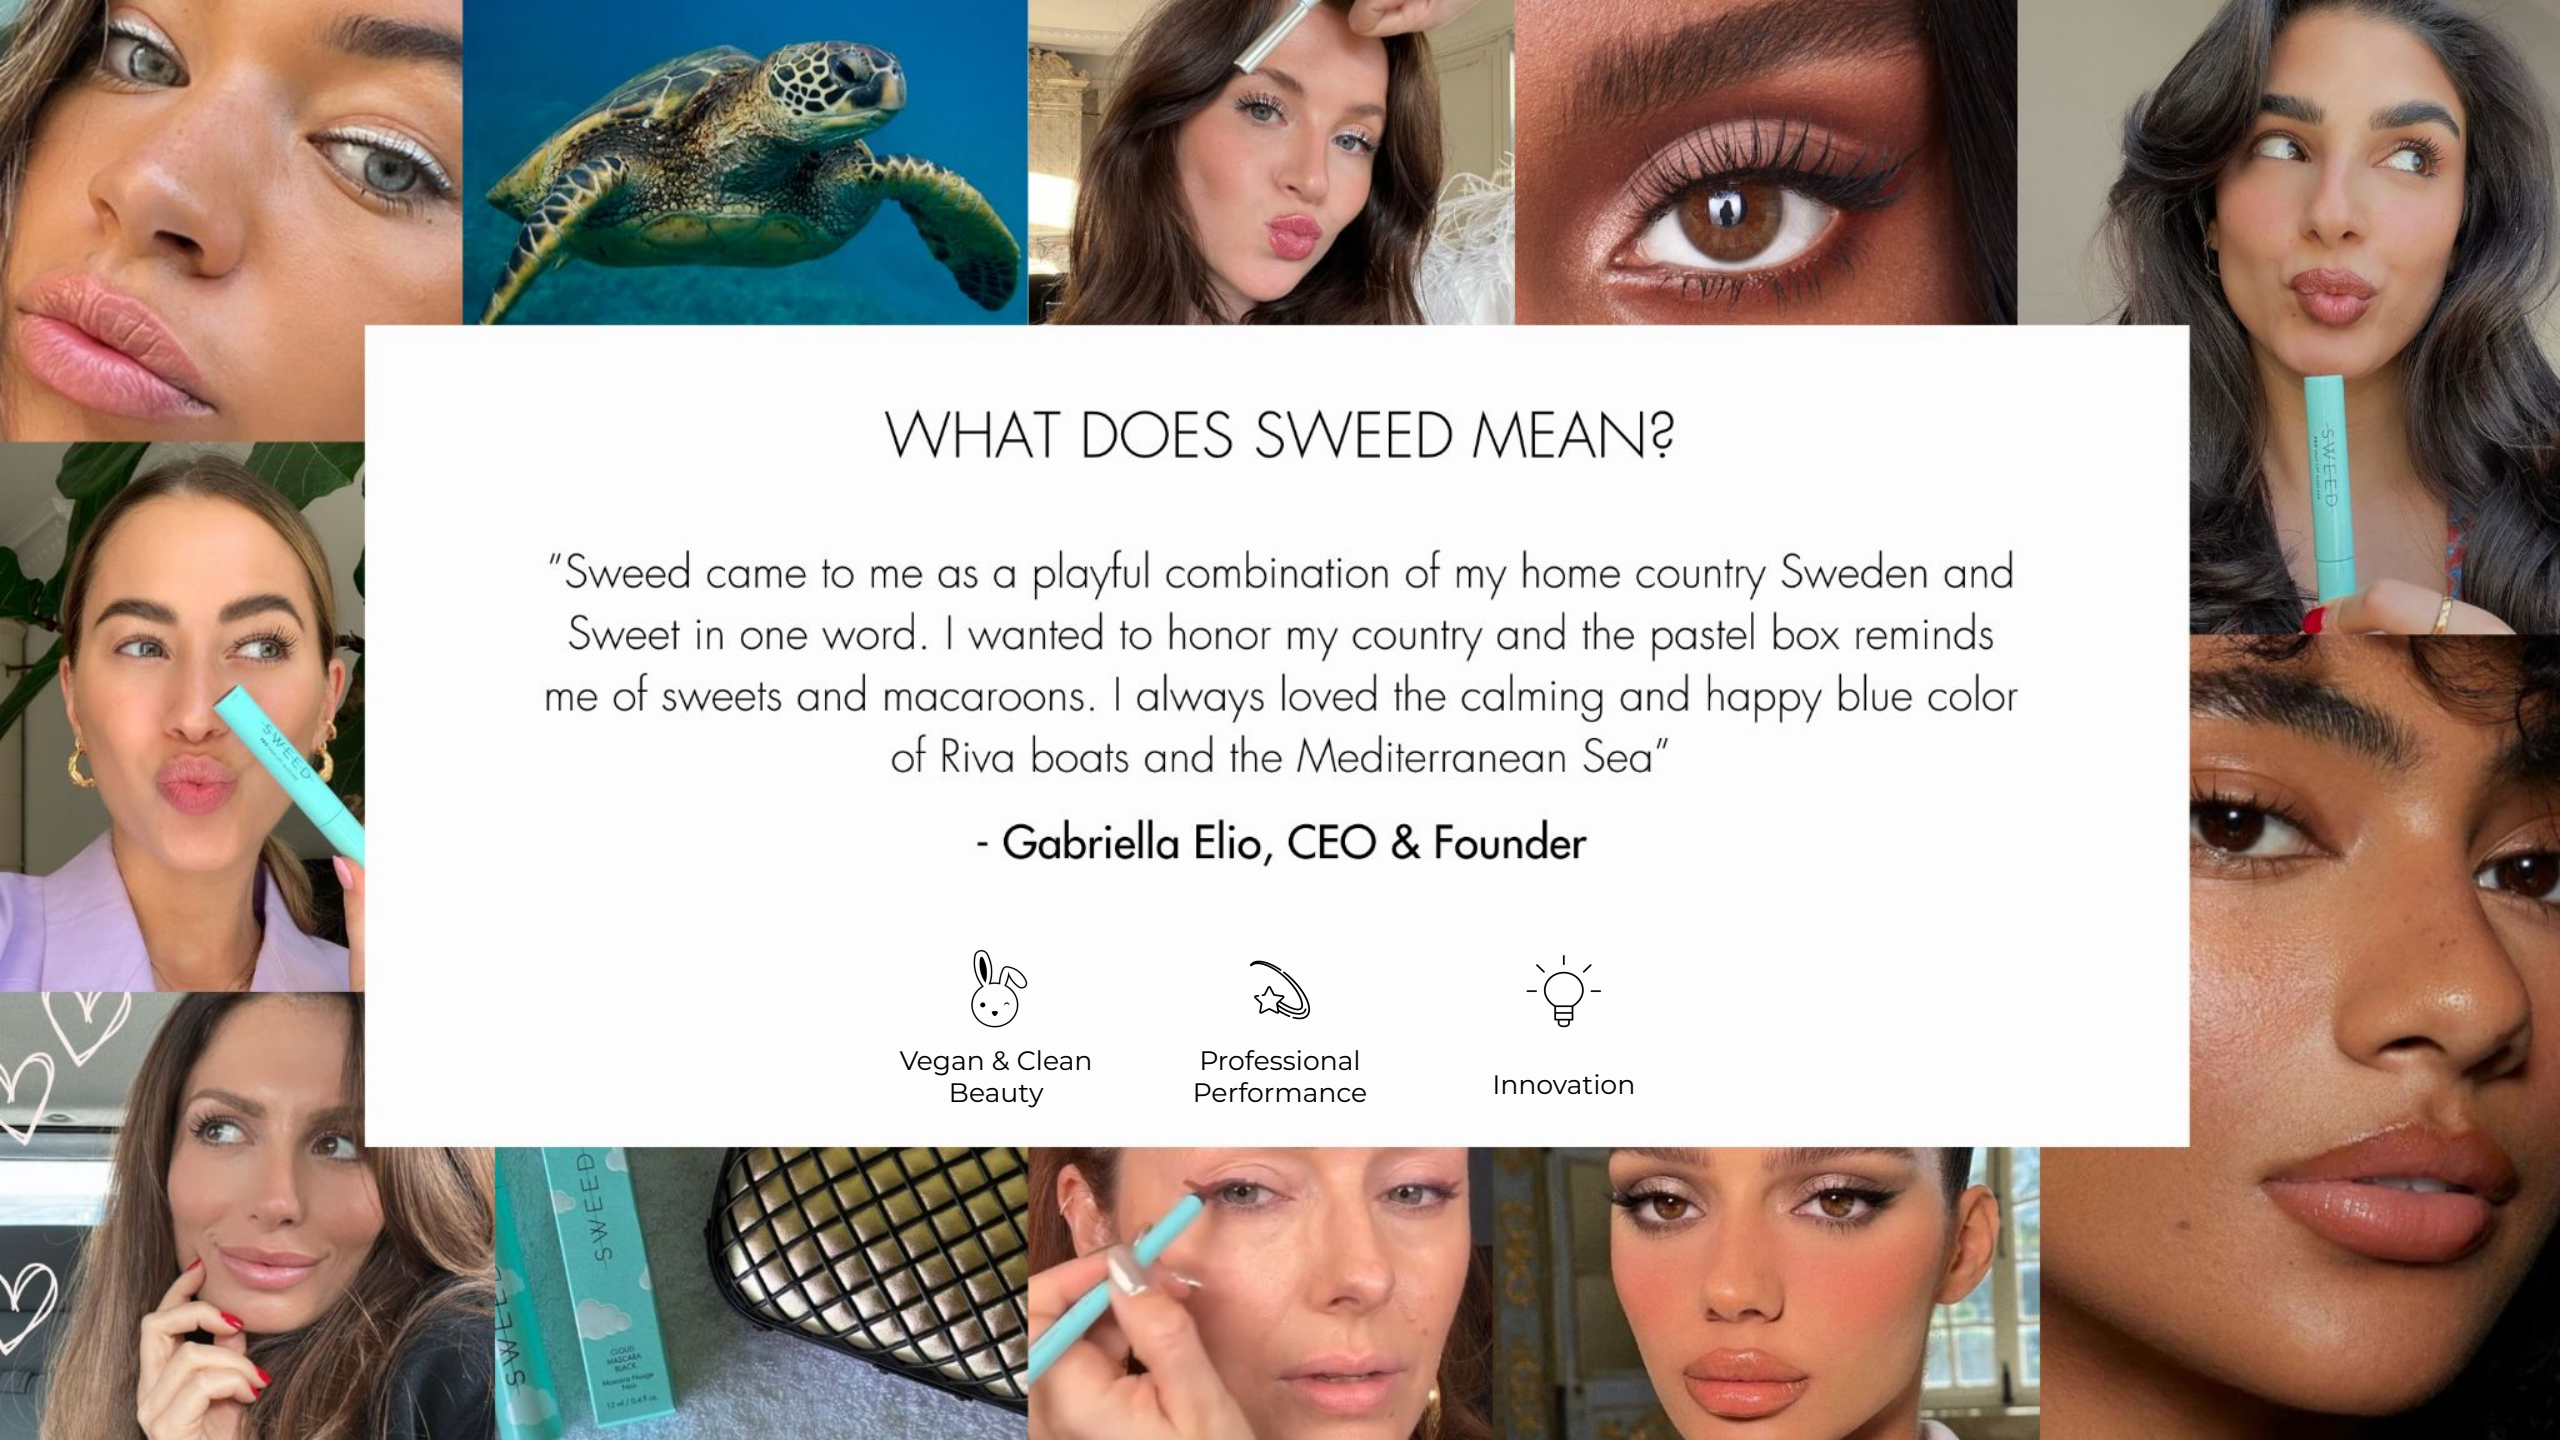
WHAT DOES SWEED MEAN?

"Sweed came to me as a playful combination of my home country Sweden and Sweet in one word. I wanted to honor my country and the pastel box reminds me of sweets and macaroons. I always loved the calming and happy blue color of Riva boats and the Mediterranean Sea"

- Gabriella Elio, CEO & Founder

Vegan & Clean Beauty

Professional Performance

Innovation

SWEED

SWEED

SWEED

SWEED

CLOUD MASCARA BLACK